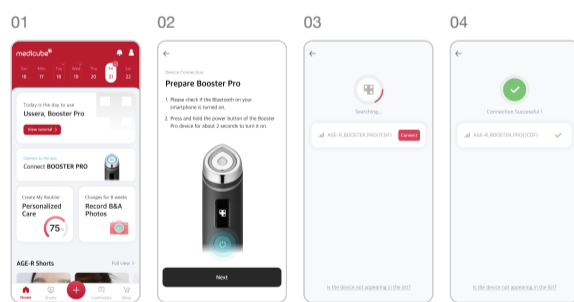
01

medicube

Sa 16 Mo 17 Tu 18 We 19 Th 20 Fr 21 Sa 22

Today is the day to use
Ussera, Booster Pro

View tutorial >

Connect to the app
Connect BOOSTER PRO

Create My Routine
Personalized Care

75%

Changes for 8 weeks
Record B&A Photos

AGE-R Shorts

Full view >

Home Shorts Commerce Shop

02

←

Device Connection

Prepare Booster Pro

1. Please check if the Bluetooth on your smartphone is turned on.

2. Press and hold the power button of the Booster Pro device for about 2 seconds to turn it on.

Next

03

←

Searching...

AGE-R_BOOSTER_PRO(1C0F)

Connect

Is the device not appearing in the list?

04

←

Connection Successful !

AGE-R_BOOSTER_PRO(1C0F)

Is the device not appearing in the list?